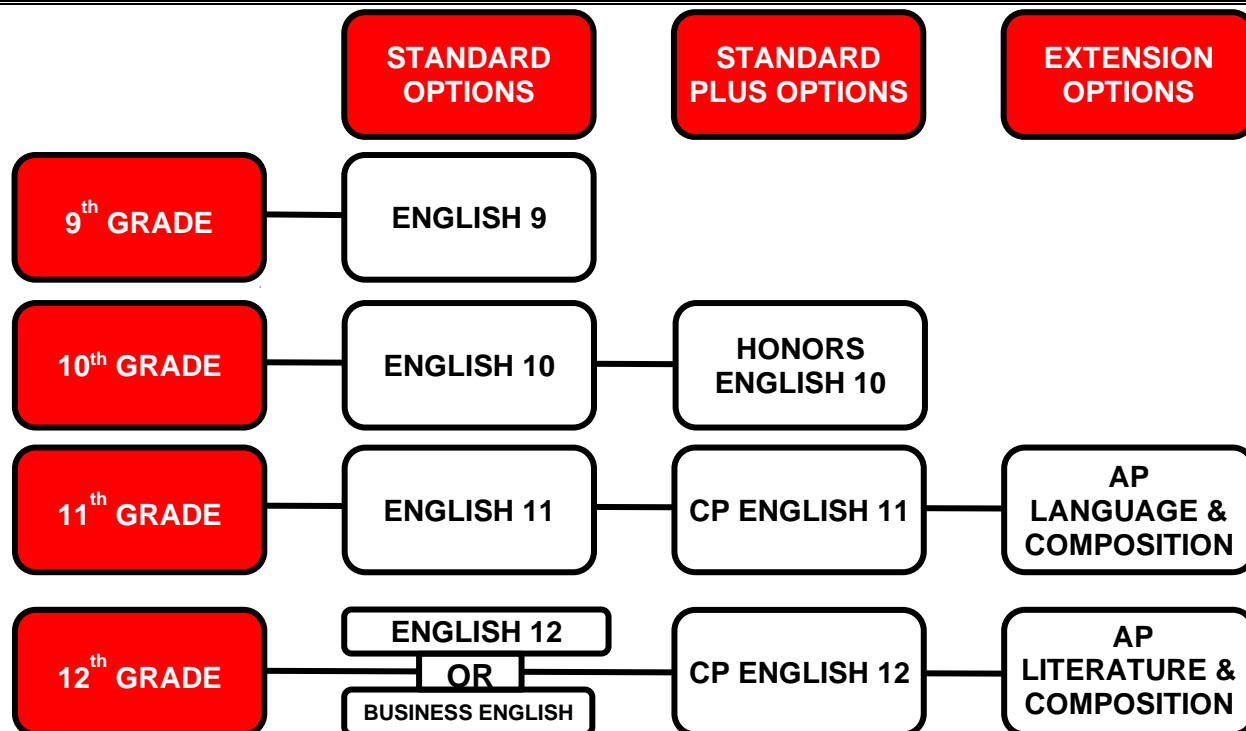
STANDARD OPTIONS

STANDARD PLUS OPTIONS

EXTENSION OPTIONS

9$^{th}$ GRADE

ENGLISH 9

10$^{th}$ GRADE

ENGLISH 10

HONORS ENGLISH 10

11$^{th}$ GRADE

ENGLISH 11

CP ENGLISH 11

AP LANGUAGE & COMPOSITION

12$^{th}$ GRADE

ENGLISH 12

OR

BUSINESS ENGLISH

CP ENGLISH 12

AP LITERATURE & COMPOSITION